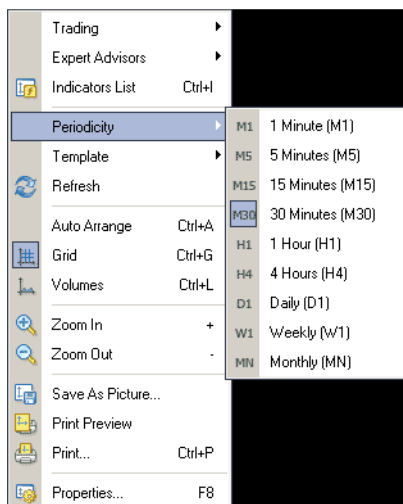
Trading
Expert Advisors
Indicators List Ctrl+I
Periodicity
Template
Refresh
Auto Arrange Ctrl+A
Grid Ctrl+G
Volumes Ctrl+L
Zoom In +
Zoom Out -
Save As Picture...
Print Preview
Print... Ctrl+P
Properties... F8

M1 1 Minute (M1)
M5 5 Minutes (M5)
M15 15 Minutes (M15)
M30 30 Minutes (M30)
H1 1 Hour (H1)
H4 4 Hours (H4)
D1 Daily (D1)
W1 Weekly (W1)
MN Monthly (MN)